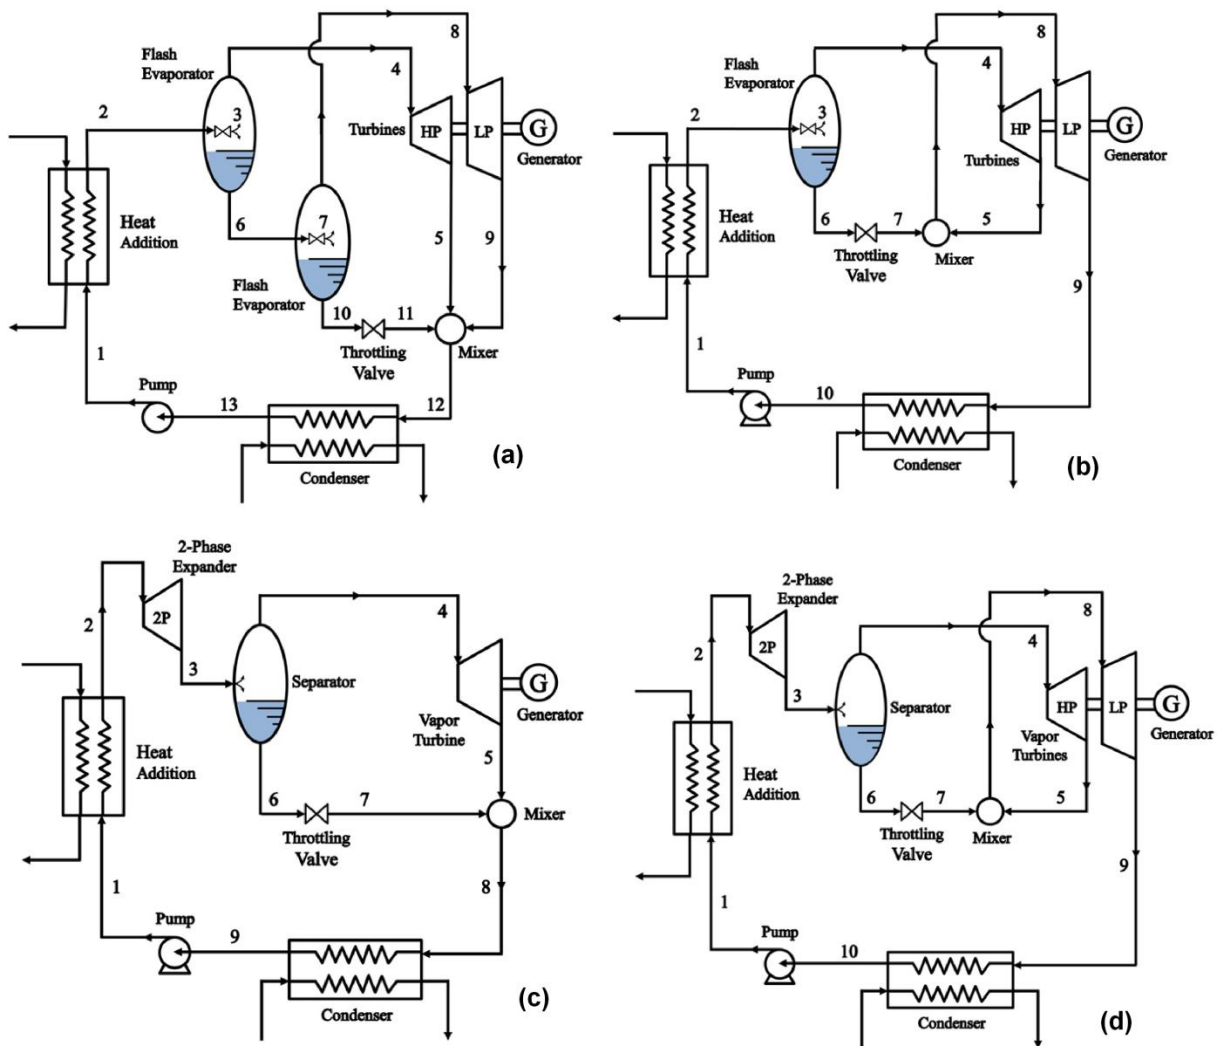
Flash Evaporator
2
3
8
4
Turbines
HP
LP
G
Generator
Heat Addition
6
7
5
9
Flash Evaporator
10
11
Throttling Valve
Mixer
1
Pump
13
12
Condenser
(a)

Flash Evaporator
2
3
8
4
HP
LP
G
Generator
Turbines
Heat Addition
6
7
5
Throttling Valve
Mixer
9
1
Pump
10
Condenser
(b)

2-Phase Expander
2
2P
3
Separator
4
G
Generator
Vapor Turbine
Heat Addition
5
6
7
Mixer
Throttling Valve
1
8
Pump
9
Condenser
(c)

2-Phase Expander
2
2P
3
Separator
8
4
HP
LP
G
Generator
Vapor Turbines
Heat Addition
6
7
5
Throttling Valve
Mixer
9
1
Pump
10
Condenser
(d)